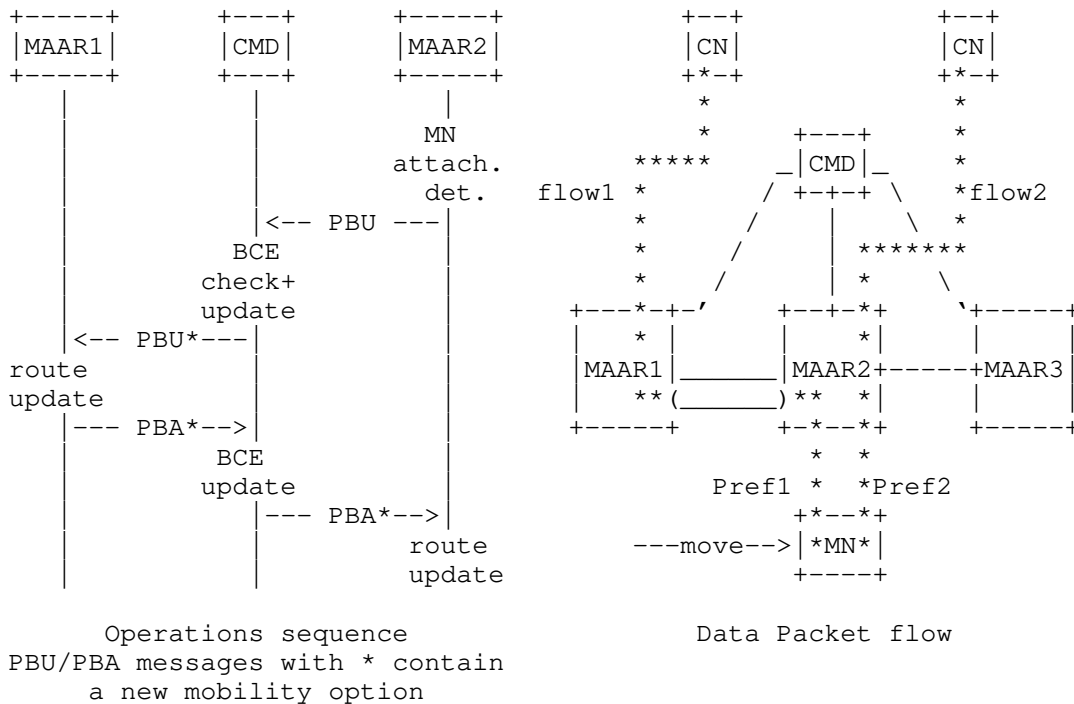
MAAR1   CMD   MAAR2

MN attach. det.

<-- PBU ---

BCE check+ update

<-- PBU*---

route update

--- PBA*-->

BCE update

--- PBA*-->

route update

Operations sequence
PBU/PBA messages with * contain a new mobility option

CN   CN

CMD

flow1   flow2

MAAR1   MAAR2   MAAR3

Pref1   Pref2

---move-->   *MN*

Data Packet flow